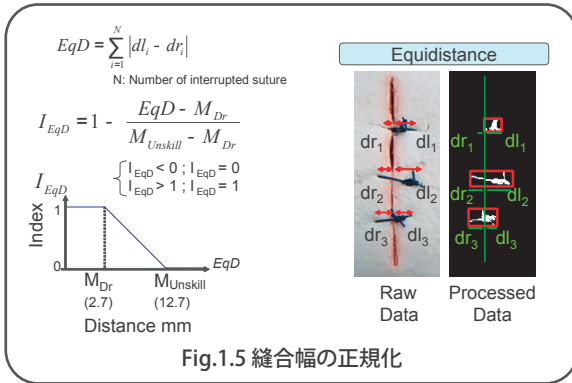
$EqD = \sum_{i=1}^{N} \left| dl_i - dr_i \right|$

N: Number of interrupted suture

$I_{EqD} = 1 - \frac{EqD - M_{Dr}}{M_{Unskill} - M_{Dr}}$

$\begin{cases} I_{EqD} < 0 ; I_{EqD} = 0 \\ I_{EqD} > 1 ; I_{EqD} = 1 \end{cases}$

$I_{EqD}$

Index

1

0

EqD

$M_{Dr}$
(2.7)

$M_{Unskill}$
(12.7)

Distance mm

Equidistance

$dr_1$ $dl_1$
$dr_2$ $dl_2$
$dr_3$ $dl_3$

$dr_1$ $dl_1$
$dr_2$ $dl_2$
$dr_3$ $dl_3$

Raw Data

Processed Data

Fig.1.5 縫合幅の正規化